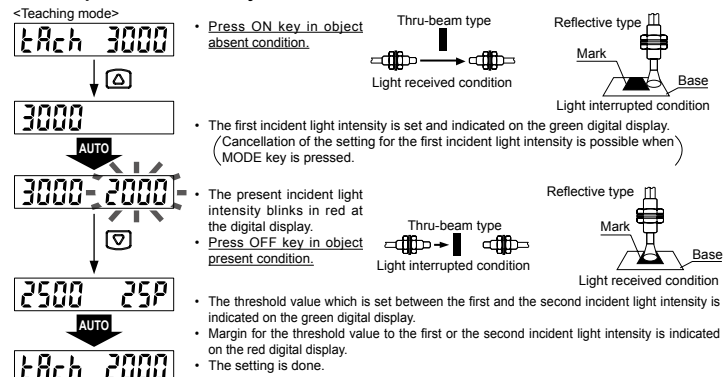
<Teaching mode>

tAch 3000

3000

AUTO

3000 2000

2500 25P

AUTO

tAch 2000

• Press ON key in object absent condition.

Thru-beam type

Light received condition

Reflective type

Mark

Base

Light interrupted condition

• The first incident light intensity is set and indicated on the green digital display.

(Cancellation of the setting for the first incident light intensity is possible when MODE key is pressed.)

• The present incident light intensity blinks in red at the digital display.

• Press OFF key in object present condition.

Thru-beam type

Light interrupted condition

Reflective type

Mark

Base

Light received condition

• The threshold value which is set between the first and the second incident light intensity is indicated on the green digital display.

• Margin for the threshold value to the first or the second incident light intensity is indicated on the red digital display.

• The setting is done.